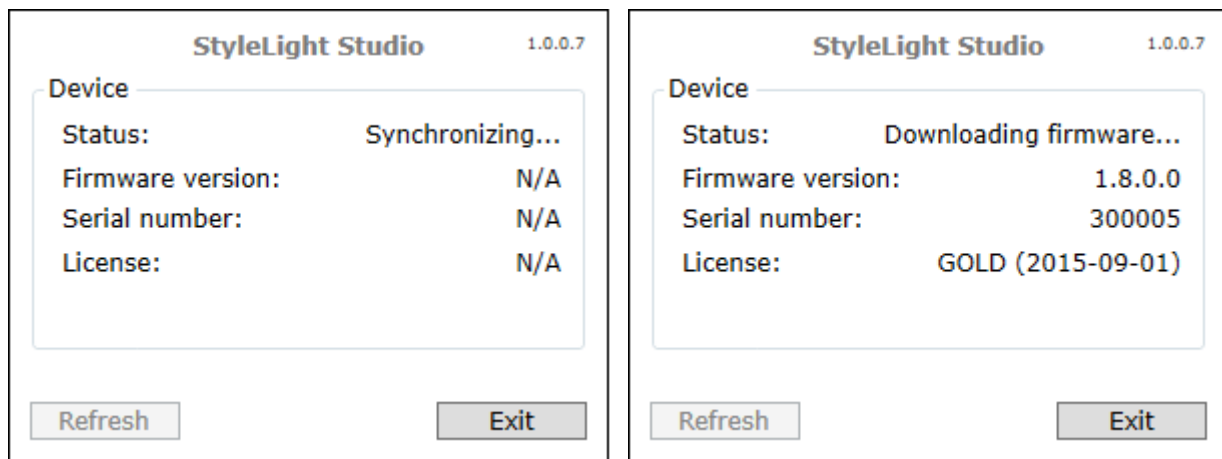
StyleLight Studio 1.0.0.7

Device

Status: Synchronizing...

Firmware version: N/A

Serial number: N/A

License: N/A

Refresh

Exit

StyleLight Studio 1.0.0.7

Device

Status: Downloading firmware...

Firmware version: 1.8.0.0

Serial number: 300005

License: GOLD (2015-09-01)

Refresh

Exit